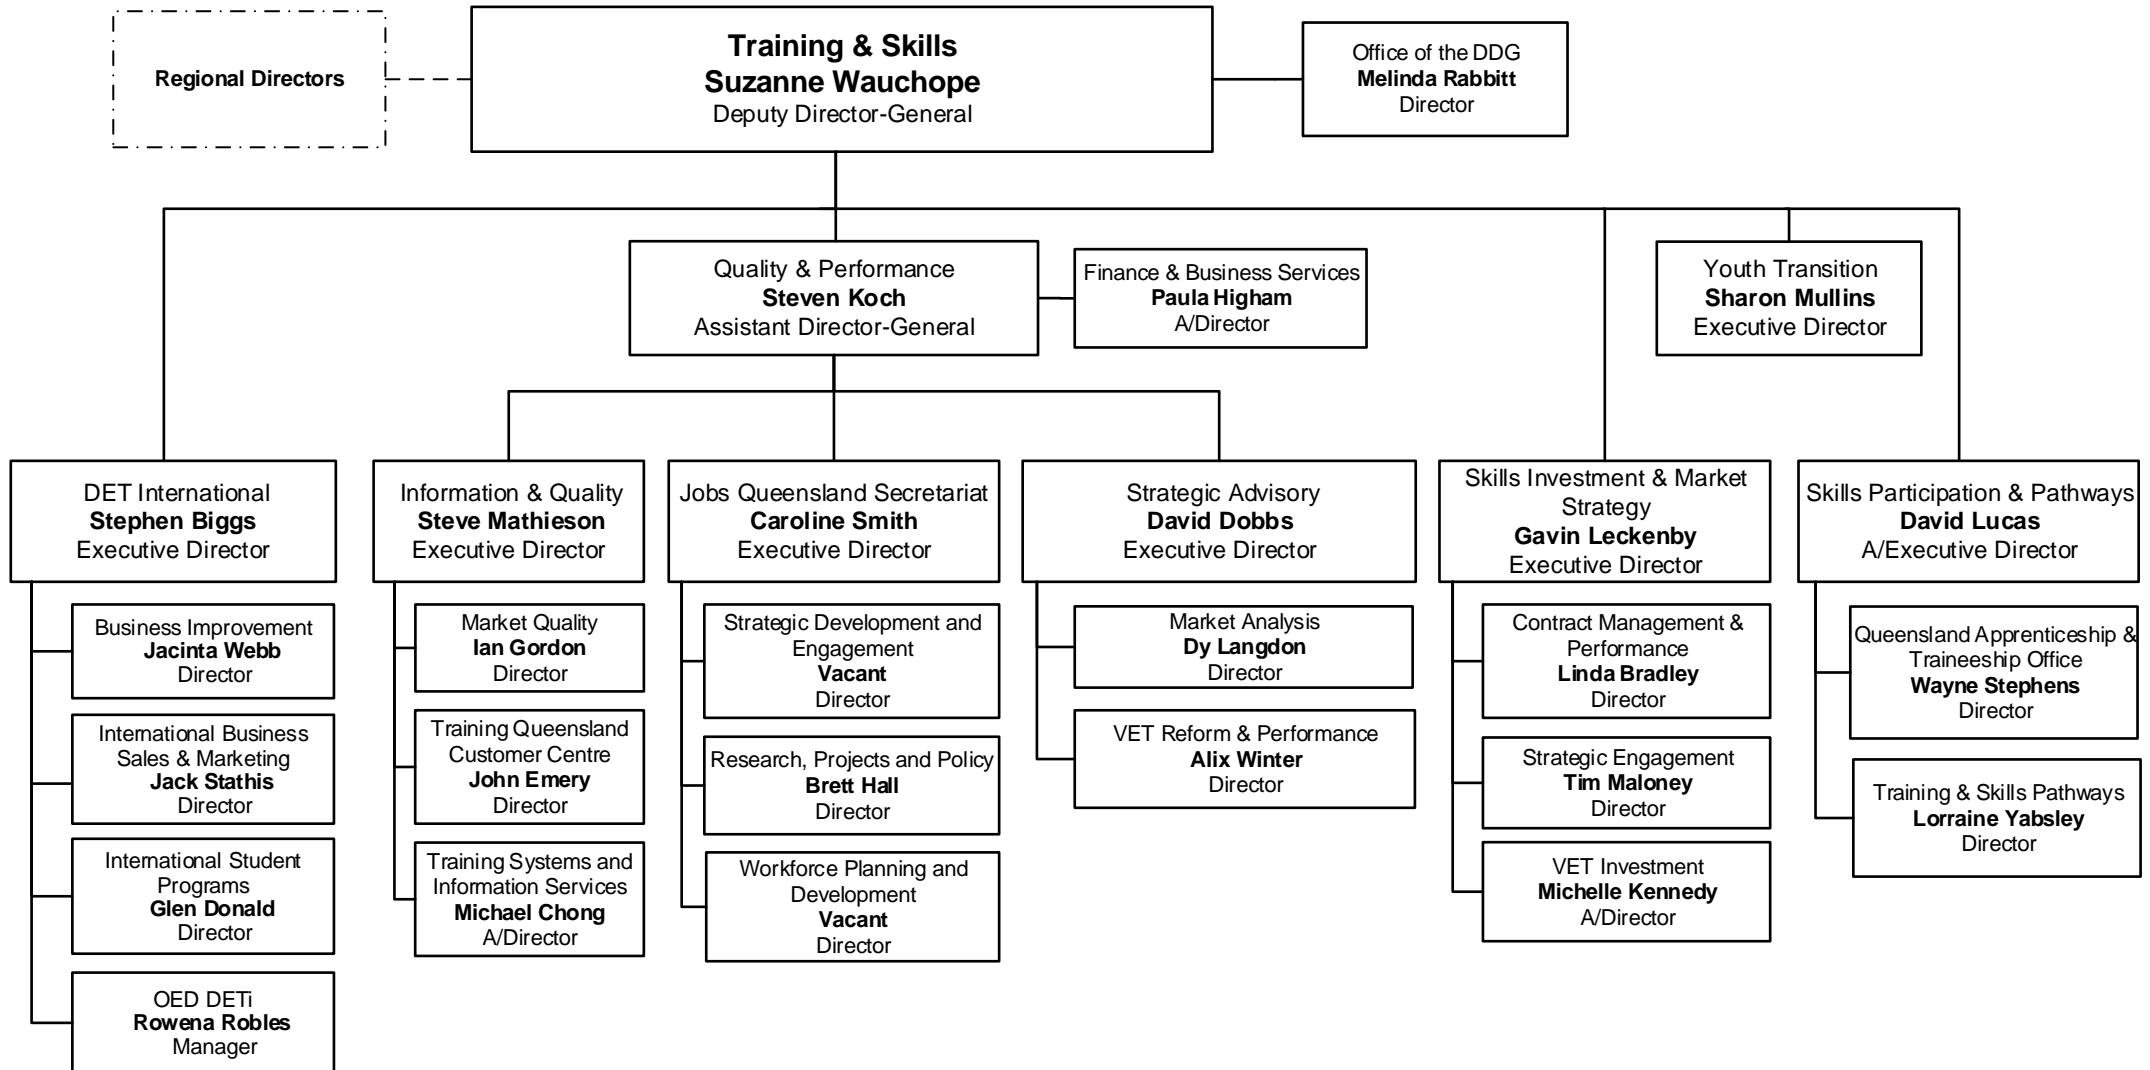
Regional Directors

Training & Skills
Suzanne Wauchope
Deputy Director-General

Office of the DDG
Melinda Rabbitt
Director

Quality & Performance
Steven Koch
Assistant Director-General

Finance & Business Services
Paula Higham
A/Director

Youth Transition
Sharon Mullins
Executive Director

DET International
Stephen Biggs
Executive Director

Business Improvement
Jacinta Webb
Director

International Business Sales & Marketing
Jack Stathis
Director

International Student Programs
Glen Donald
Director

OED DETi
Rowena Robles
Manager

Information & Quality
Steve Mathieson
Executive Director

Market Quality
Ian Gordon
Director

Training Queensland Customer Centre
John Emery
Director

Training Systems and Information Services
Michael Chong
A/Director

Jobs Queensland Secretariat
Caroline Smith
Executive Director

Strategic Development and Engagement
Vacant
Director

Research, Projects and Policy
Brett Hall
Director

Workforce Planning and Development
Vacant
Director

Strategic Advisory
David Dobbs
Executive Director

Market Analysis
Dy Langdon
Director

VET Reform & Performance
Alix Winter
Director

Skills Investment & Market Strategy
Gavin Leckenby
Executive Director

Contract Management & Performance
Linda Bradley
Director

Strategic Engagement
Tim Maloney
Director

VET Investment
Michelle Kennedy
A/Director

Skills Participation & Pathways
David Lucas
A/Executive Director

Queensland Apprenticeship & Traineeship Office
Wayne Stephens
Director

Training & Skills Pathways
Lorraine Yabsley
Director